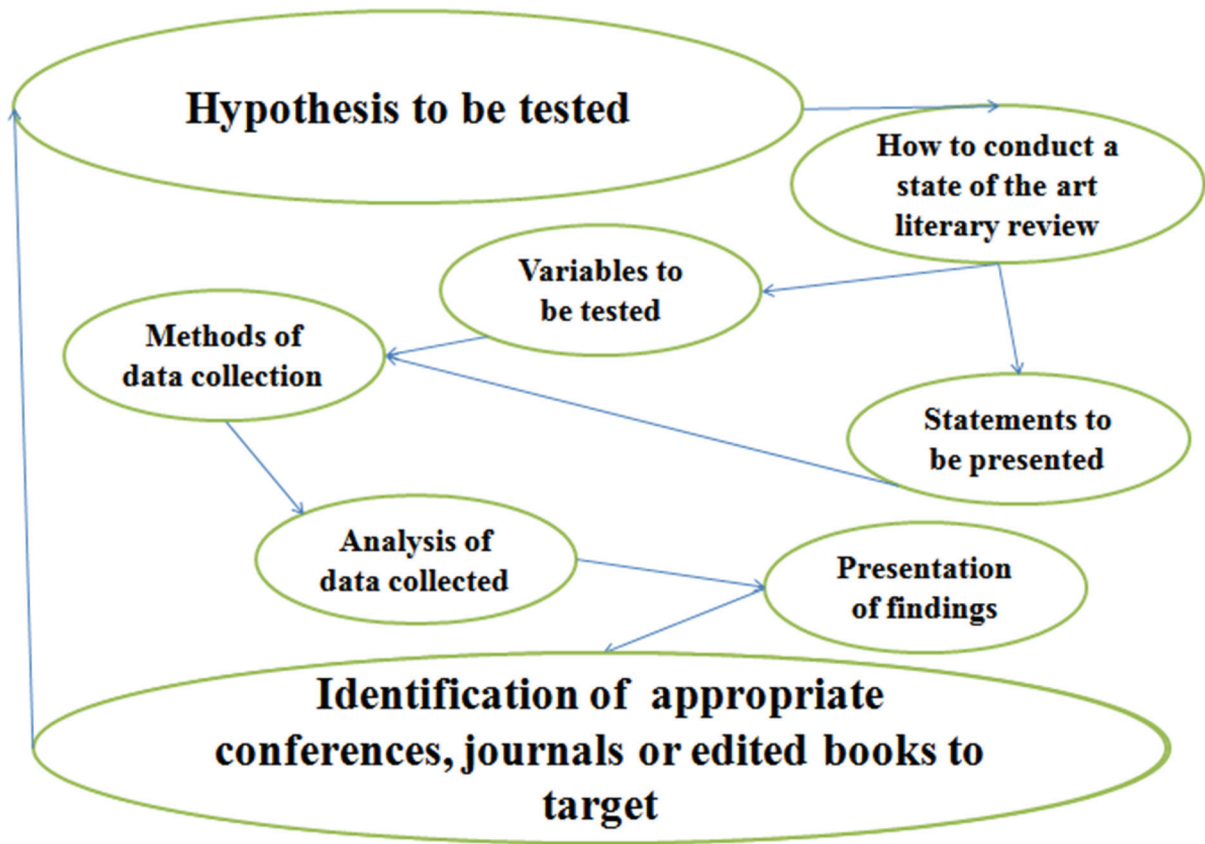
Hypothesis to be tested

How to conduct a state of the art literary review

Variables to be tested

Methods of data collection

Statements to be presented

Analysis of data collected

Presentation of findings

Identification of appropriate conferences, journals or edited books to target